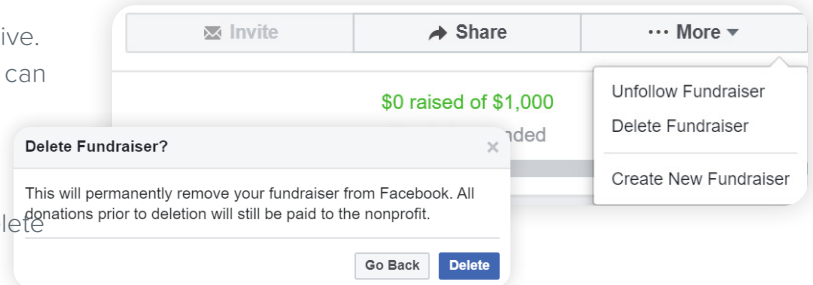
ive.
can
lete

Invite
Share
··· More

$0 raised of $1,000
nded

Unfollow Fundraiser
Delete Fundraiser
Create New Fundraiser

Delete Fundraiser?
×
This will permanently remove your fundraiser from Facebook. All donations prior to deletion will still be paid to the nonprofit.

Go Back
Delete